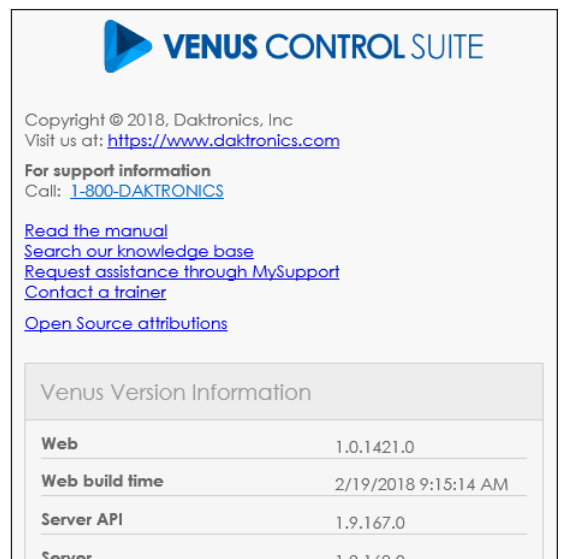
VENUS CONTROL SUITE

Copyright © 2018, Daktronics, Inc
Visit us at: https://www.daktronics.com

For support information
Call: 1-800-DAKTRONICS

Read the manual
Search our knowledge base
Request assistance through MySupport
Contact a trainer

Open Source attributions

Venus Version Information

| Web | 1.0.1421.0 |
|---|---|
| Web build time | 2/19/2018 9:15:14 AM |
| Server API | 1.9.167.0 |
| Server | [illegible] |